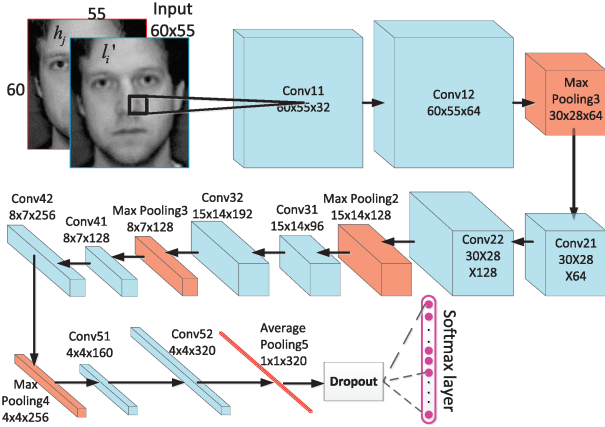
55
Input
60x55
$h_j$
$l_i'$
60

Conv11
60x55x32

Conv12
60x55x64

Max
Pooling3
30x28x64

Conv42
8x7x256

Conv41
8x7x128

Max Pooling3
8x7x128

Conv32
15x14x192

Conv31
15x14x96

Max Pooling2
15x14x128

Conv22
30X28
X128

Conv21
30X28
X64

Conv51
4x4x160

Conv52
4x4x320

Average
Pooling5
1x1x320

Max
Pooling4
4x4x256

Dropout

Softmax layer